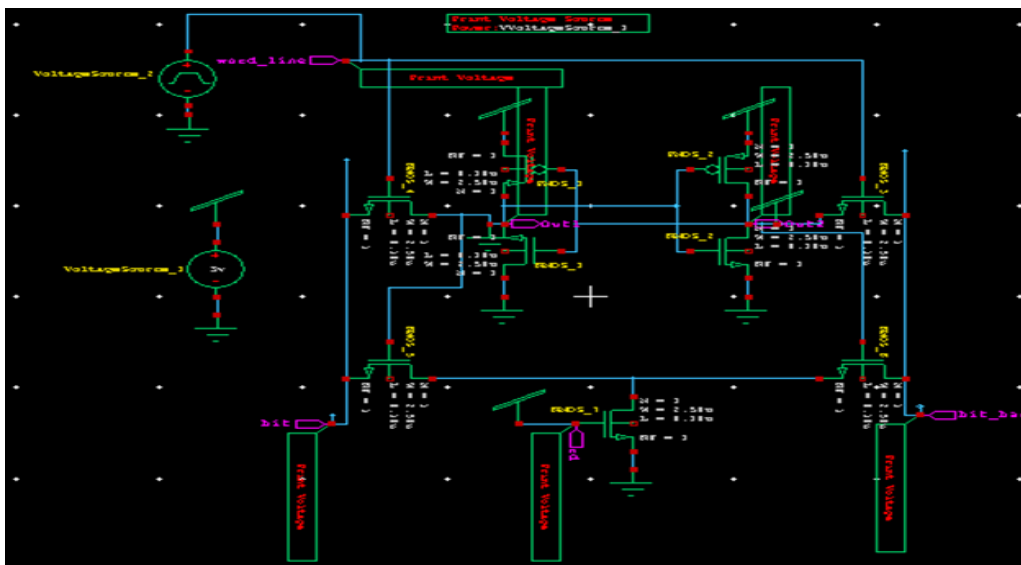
Print Voltage Source
Power:VVoltageSource_1

VoltageSource_2
word_line
Print Voltage
Print Voltage
Print Voltage
NMOS_3
NMOS_2
NMOS_3
NMOS_2
Out1
Out2
NF = 3
W = 2.5U
L = 0.3U
M = 1
VoltageSource_1
5V
NMOS_1
W = 3
W = 2.5U
L = 0.3U
NF = 3
rd
bit
bit_ba
Print Voltage
Print Voltage
Print Voltage